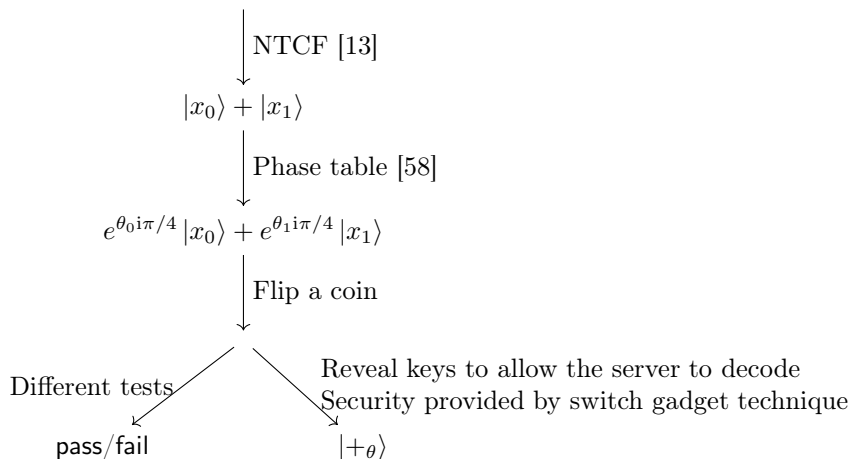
NTCF [13]

$|x_0\rangle + |x_1\rangle$

Phase table [58]

$e^{\theta_0 \mathrm{i}\pi/4}|x_0\rangle + e^{\theta_1 \mathrm{i}\pi/4}|x_1\rangle$

Flip a coin

Different tests

Reveal keys to allow the server to decode
Security provided by switch gadget technique

pass/fail

$|+_\theta\rangle$